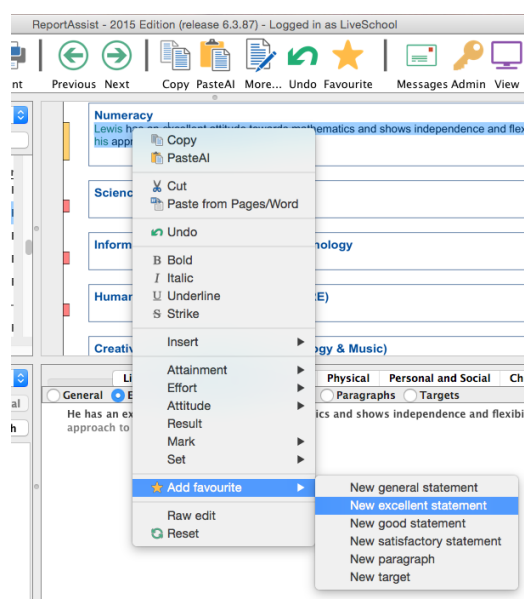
ReportAssist - 2015 Edition (release 6.3.87) - Logged in as LiveSchool

nt Previous Next Copy PasteAI More... Undo Favourite Messages Admin View

Numeracy
Lewis h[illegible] and shows independence and flex
his app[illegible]

Scienc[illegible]

Inform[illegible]hology

Human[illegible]E)

Creativ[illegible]gy & Music)

Li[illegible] Physical Personal and Social Ch
General E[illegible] Paragraphs Targets
He has an ex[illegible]ics and shows independence and flexib
approach to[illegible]

al
h

Copy
PasteAI
Cut
Paste from Pages/Word
Undo
Bold
Italic
Underline
Strike
Insert
Attainment
Effort
Attitude
Result
Mark
Set
Add favourite
Raw edit
Reset

New general statement
New excellent statement
New good statement
New satisfactory statement
New paragraph
New target